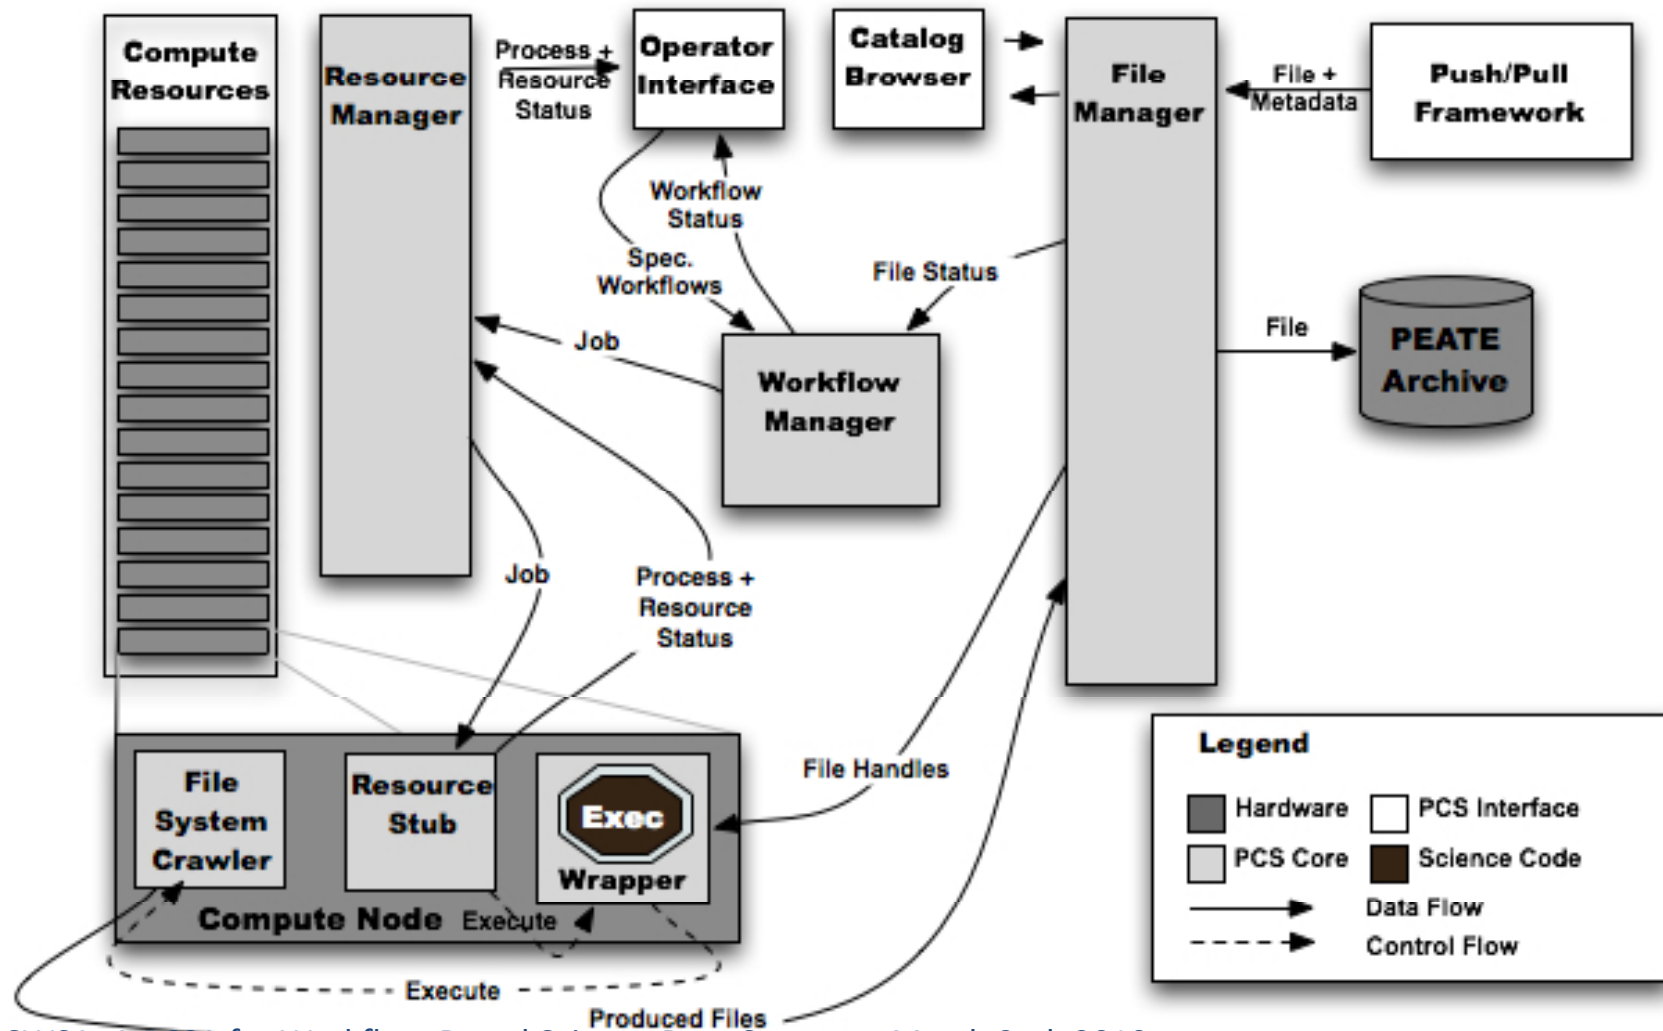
Compute Resources

Resource Manager

Process + Resource Status

Operator Interface

Catalog Browser

File Manager

File + Metadata

Push/Pull Framework

Workflow Status

Spec. Workflows

File Status

Job

Workflow Manager

File

PEATE Archive

Job

Process + Resource Status

File Handles

File System Crawler

Resource Stub

Exec

Wrapper

Compute Node

Execute

Execute

Produced Files

Legend

Hardware

PCS Interface

PCS Core

Science Code

Data Flow

Control Flow

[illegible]